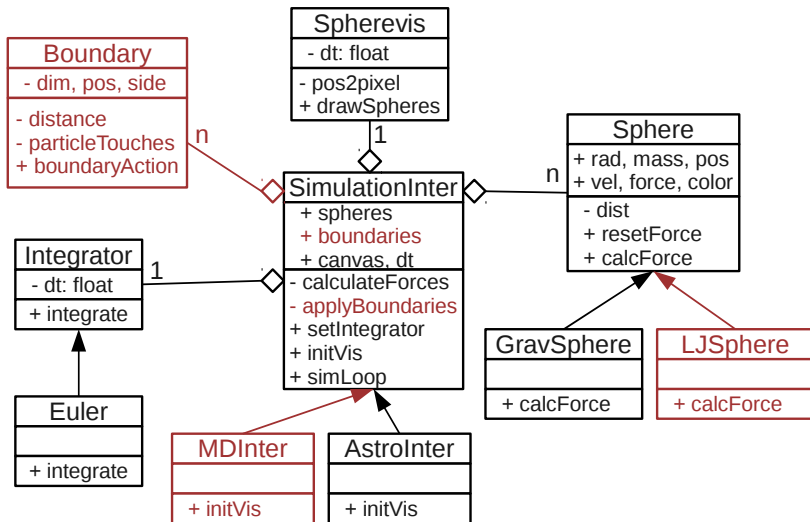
Spherevis
- dt: float
- pos2pixel
+ drawSpheres

Boundary
- dim, pos, side
- distance
- particleTouches
+ boundaryAction

n

1

Sphere
+ rad, mass, pos
+ vel, force, color
- dist
+ resetForce
+ calcForce

n

SimulationInter
+ spheres
+ boundaries
+ canvas, dt
- calculateForces
- applyBoundaries
+ setIntegrator
+ initVis
+ simLoop

Integrator
- dt: float
+ integrate

1

Euler
+ integrate

GravSphere
+ calcForce

LJSphere
+ calcForce

MDInter
+ initVis

AstroInter
+ initVis